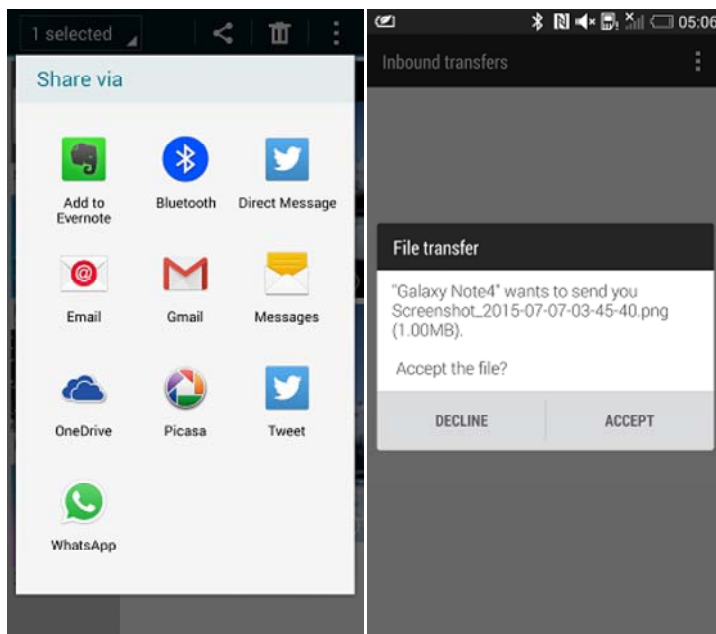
1 selected

Share via

Add to Evernote

Bluetooth

Direct Message

Email

Gmail

Messages

OneDrive

Picasa

Tweet

WhatsApp

05:06

Inbound transfers

File transfer

"Galaxy Note4" wants to send you Screenshot_2015-07-07-03-45-40.png (1.00MB).

Accept the file?

DECLINE

ACCEPT